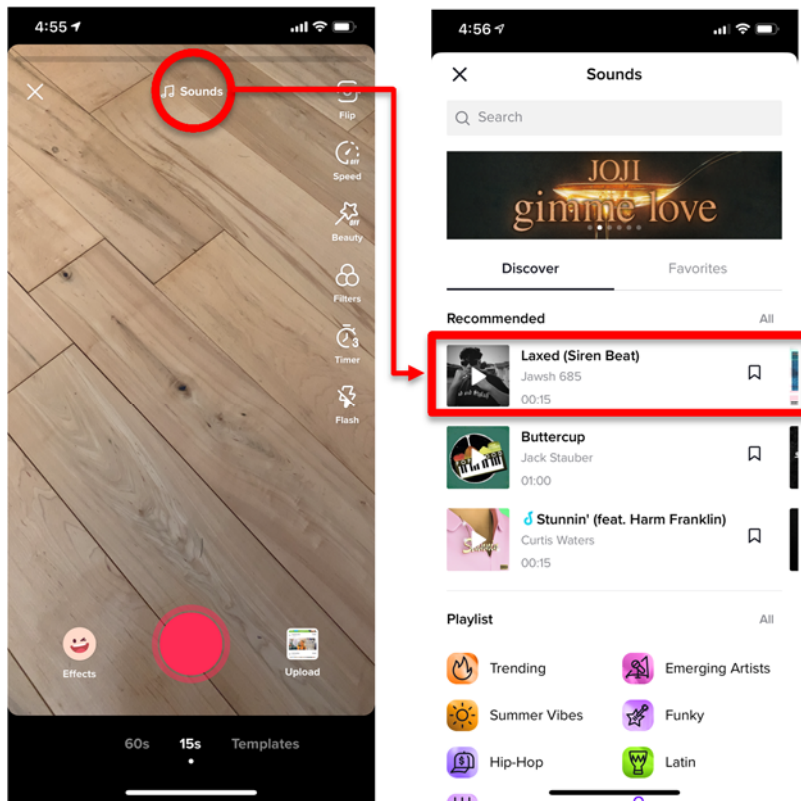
4:55

Sounds

Flip

Speed

Beauty

Filters

Timer

Flash

Effects

Upload

60s 15s Templates

4:56

Sounds

Search

JOJI
gimme love

Discover Favorites

Recommended All

Laxed (Siren Beat)
Jawsh 685
00:15

Buttercup
Jack Stauber
01:00

Stunnin' (feat. Harm Franklin)
Curtis Waters
00:15

Playlist All

Trending
Emerging Artists
Summer Vibes
Funky
Hip-Hop
Latin